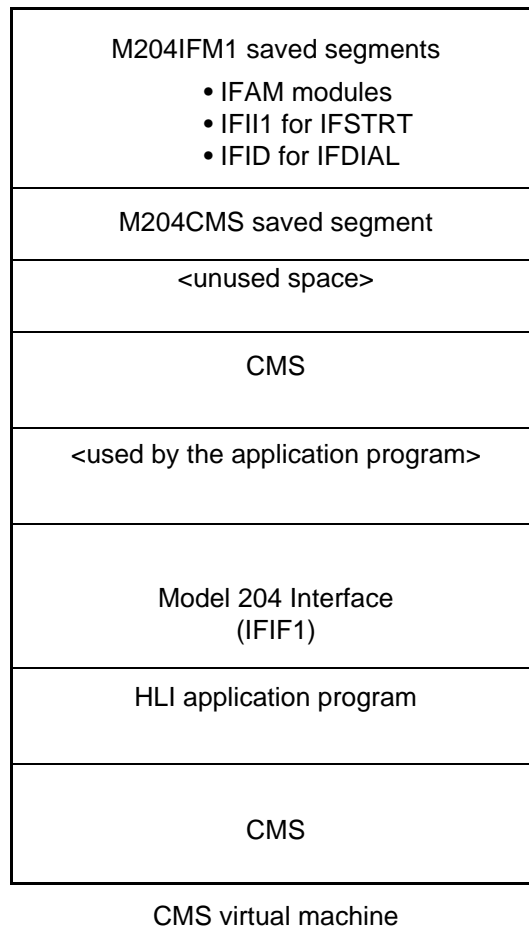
M204IFM1 saved segments

• IFAM modules
• IFII1 for IFSTRT
• IFID for IFDIAL

M204CMS saved segment

<unused space>

CMS

<used by the application program>

Model 204 Interface
(IFIF1)

HLI application program

CMS

CMS virtual machine